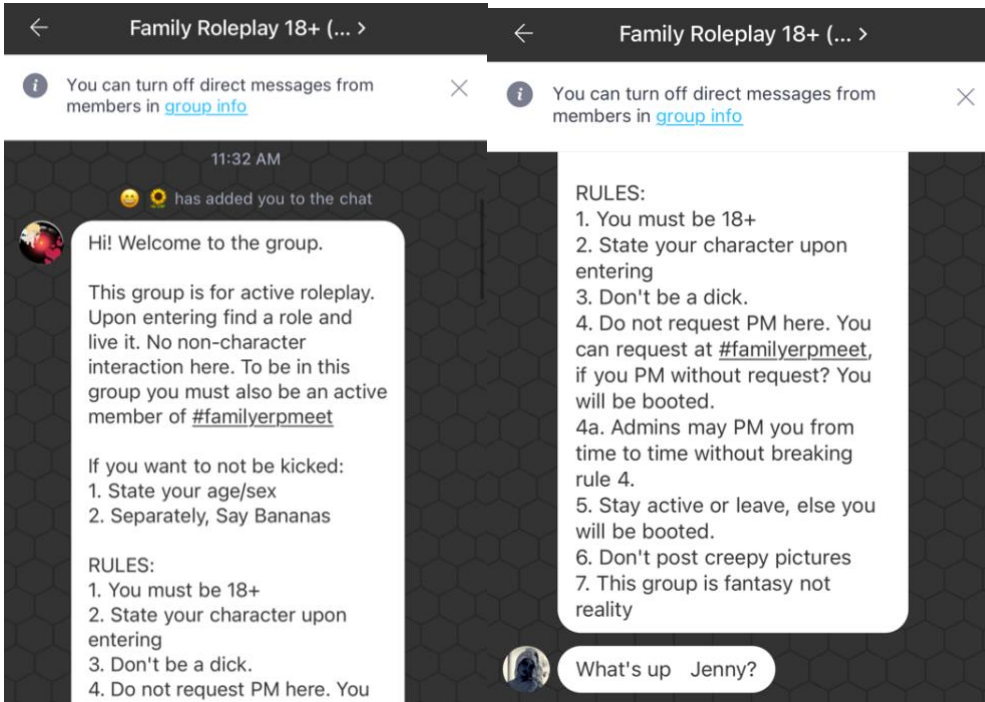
Family Roleplay 18+ (... >

You can turn off direct messages from members in group info

11:32 AM

has added you to the chat

Hi! Welcome to the group.

This group is for active roleplay. Upon entering find a role and live it. No non-character interaction here. To be in this group you must also be an active member of #familyerpmeet

If you want to not be kicked:
1. State your age/sex
2. Separately, Say Bananas

RULES:
1. You must be 18+
2. State your character upon entering
3. Don't be a dick.
4. Do not request PM here. You

Family Roleplay 18+ (... >

You can turn off direct messages from members in group info

RULES:
1. You must be 18+
2. State your character upon entering
3. Don't be a dick.
4. Do not request PM here. You can request at #familyerpmeet, if you PM without request? You will be booted.
4a. Admins may PM you from time to time without breaking rule 4.
5. Stay active or leave, else you will be booted.
6. Don't post creepy pictures
7. This group is fantasy not reality

What's up Jenny?